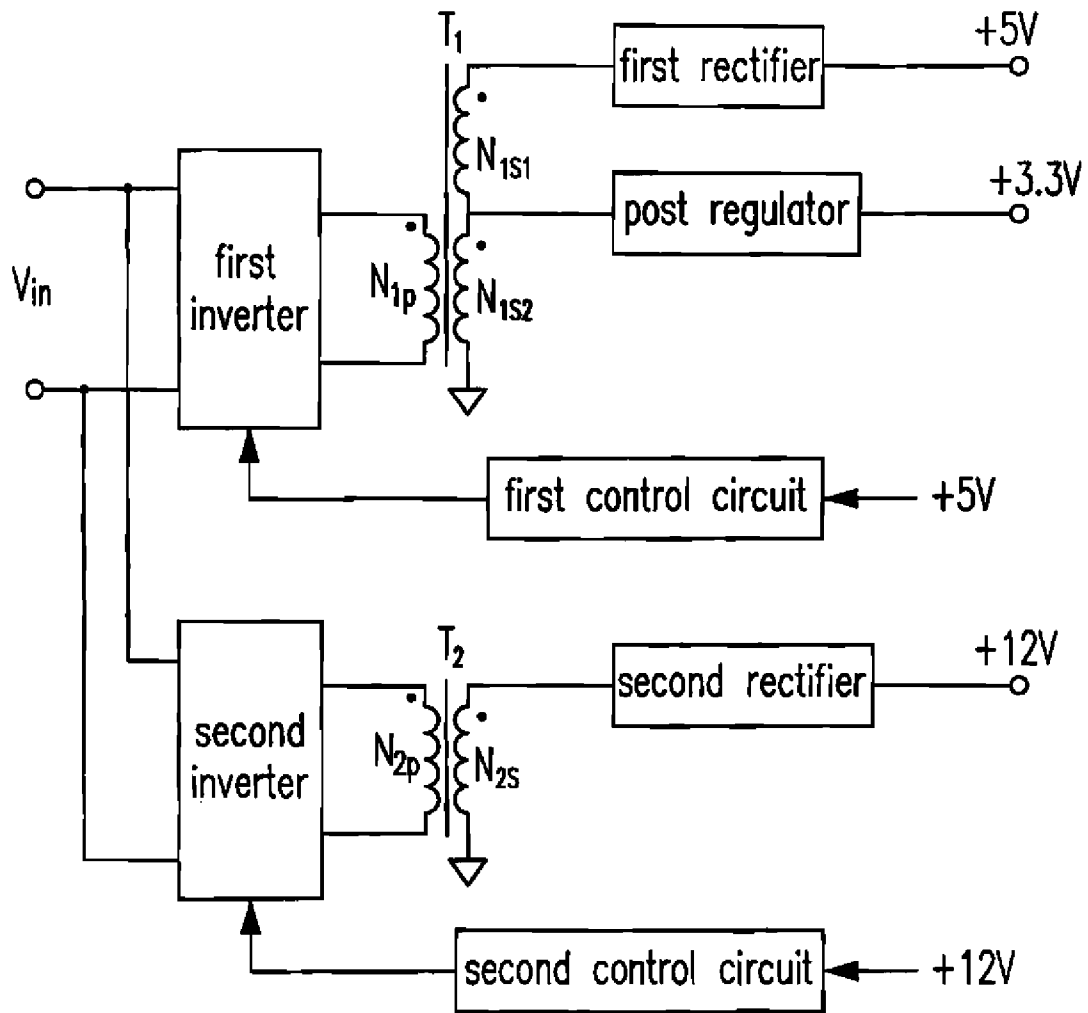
$T_1$

first rectifier

+5V

$N_{1S1}$

post regulator

+3.3V

$V_{in}$

first inverter

$N_{1p}$

$N_{1S2}$

first control circuit

+5V

$T_2$

second rectifier

+12V

second inverter

$N_{2p}$

$N_{2S}$

second control circuit

+12V